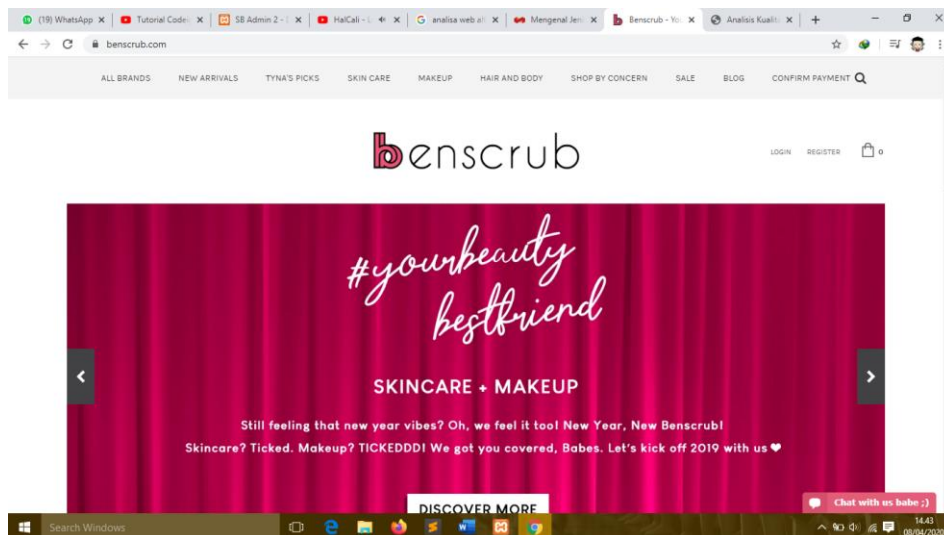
(19) WhatsApp × | Tutorial Code × | SB Admin 2 - × | HalCali - × | G analisa web a × | Mengenal Jen × | Benscrub - Yo × | Analisis Kualit × | +

benscrub.com

ALL BRANDS NEW ARRIVALS TYNA'S PICKS SKIN CARE MAKEUP HAIR AND BODY SHOP BY CONCERN SALE BLOG CONFIRM PAYMENT

benscrub

LOGIN REGISTER 0

#yourbeauty bestfriend

SKINCARE + MAKEUP

Still feeling that new year vibes? Oh, we feel it too! New Year, New Benscrub!

Skincare? Ticked. Makeup? TICKEDDD! We got you covered, Babes. Let's kick off 2019 with us ❤

DISCOVER MORE

Chat with us babe ;)

Search Windows

14.43
08/04/2020